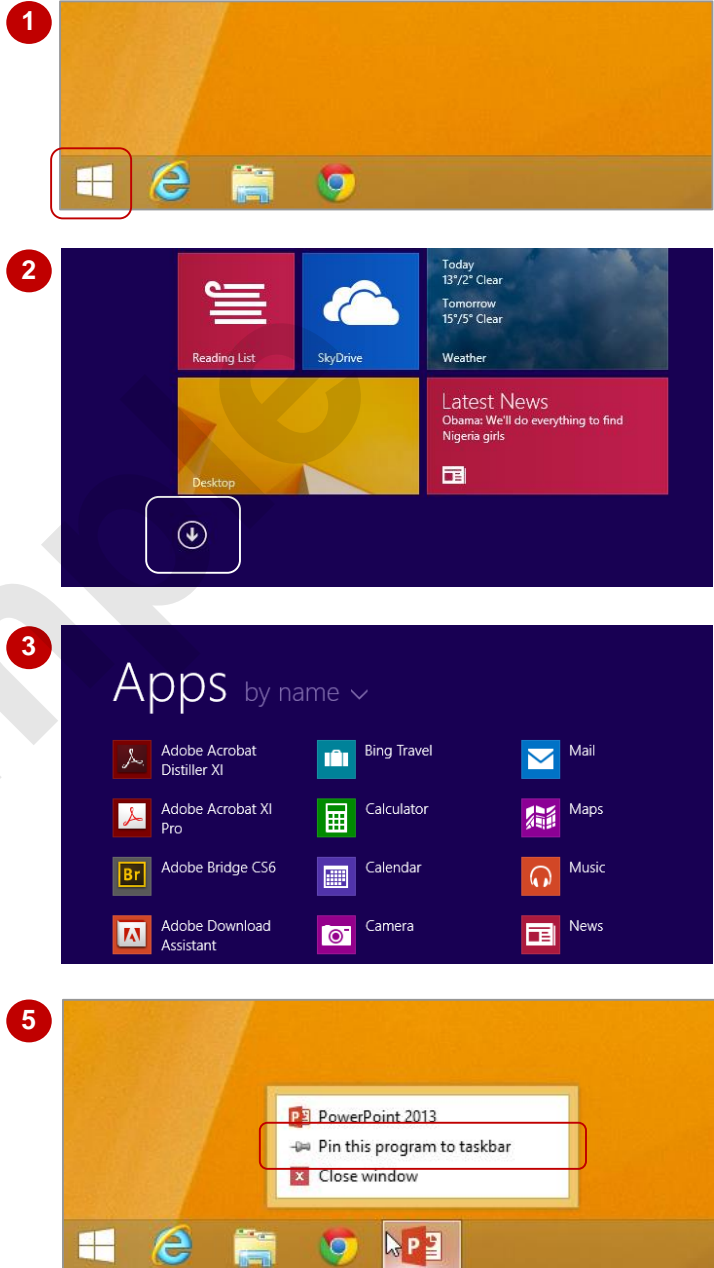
1

2

Reading List

SkyDrive

Today
13°/2° Clear

Tomorrow
15°/5° Clear

Weather

Desktop

Latest News
Obama: We'll do everything to find Nigeria girls

3

Apps by name

Adobe Acrobat Distiller XI

Bing Travel

Mail

Adobe Acrobat XI Pro

Calculator

Maps

Br Adobe Bridge CS6

Calendar

Music

Adobe Download Assistant

Camera

News

5

PowerPoint 2013
Pin this program to taskbar
Close window